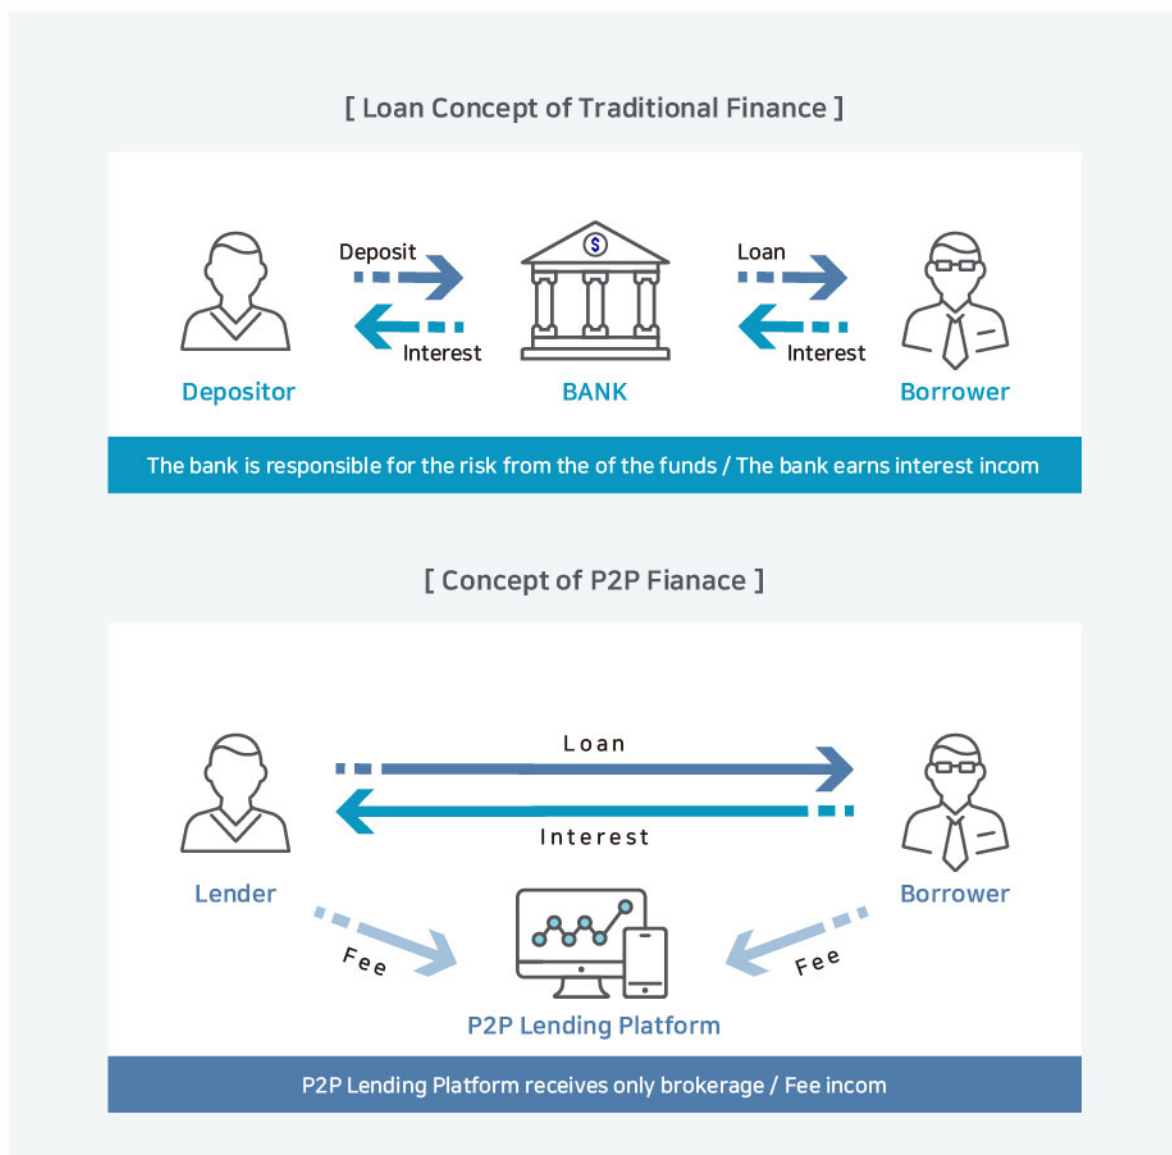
[ Loan Concept of Traditional Finance ]

Deposit

Interest

$

Loan

Interest

Depositor

BANK

Borrower

The bank is responsible for the risk from the of the funds / The bank earns interest incom

[ Concept of P2P Fianace ]

Loan

Interest

Lender

Borrower

Fee

Fee

P2P Lending Platform

P2P Lending Platform receives only brokerage / Fee incom